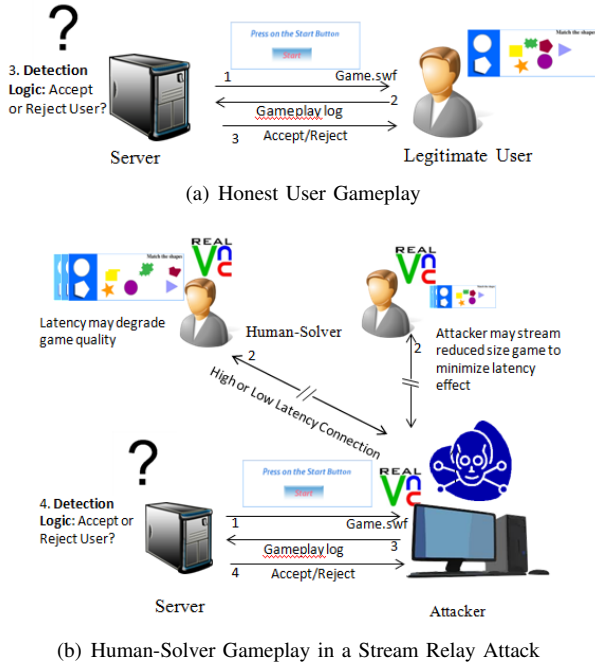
?

3. **Detection Logic:** Accept or Reject User?

Press on the Start Button

Start

Match the shape

1

Game.swf

2

Gameplay log

3

Accept/Reject

Server

Legitimate User

(a) Honest User Gameplay

REAL VNC

Match the shape

REAL VNC

Latency may degrade game quality

Human-Solver

Attacker may stream reduced size game to minimize latency effect

2

2

High or Low Latency Connection

?

4. **Detection Logic:** Accept or Reject User?

Press on the Start Button

Start

REAL VNC

1

Game.swf

3

Gameplay log

4

Accept/Reject

Server

Attacker

(b) Human-Solver Gameplay in a Stream Relay Attack